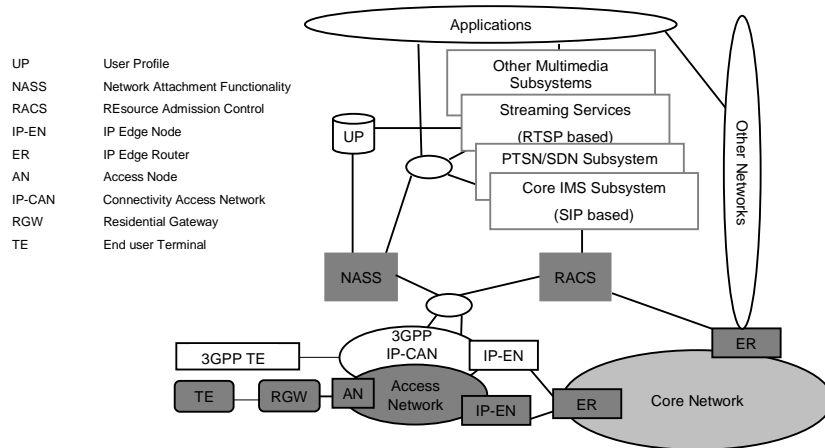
Applications

UP User Profile
NASS Network Attachment Functionality
RACS REsource Admission Control
IP-EN IP Edge Node
ER IP Edge Router
AN Access Node
IP-CAN Connectivity Access Network
RGW Residential Gateway
TE End user Terminal

Other Multimedia Subsystems

Streaming Services (RTSP based)

UP

PTSN/SDN Subsystem

Core IMS Subsystem (SIP based)

Other Networks

NASS

RACS

3GPP IP-CAN

3GPP TE

IP-EN

ER

TE

RGW

AN

Access Network

IP-EN

ER

Core Network